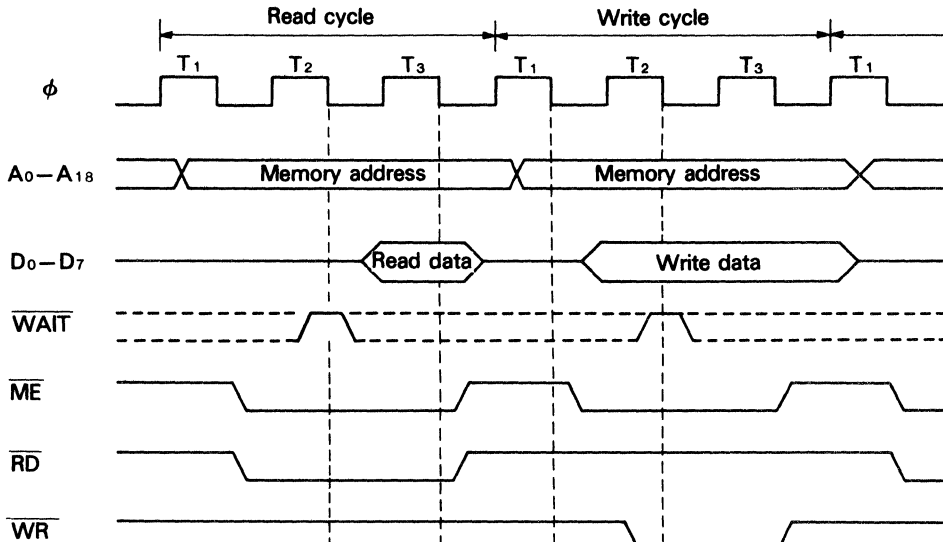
Read cycle

Write cycle

$T_1$ $T_2$ $T_3$ $T_1$ $T_2$ $T_3$ $T_1$

$\phi$

$A_0-A_{18}$

Memory address

Memory address

$D_0-D_7$

Read data

Write data

$\overline{WAIT}$

$\overline{ME}$

$\overline{RD}$

$\overline{WR}$